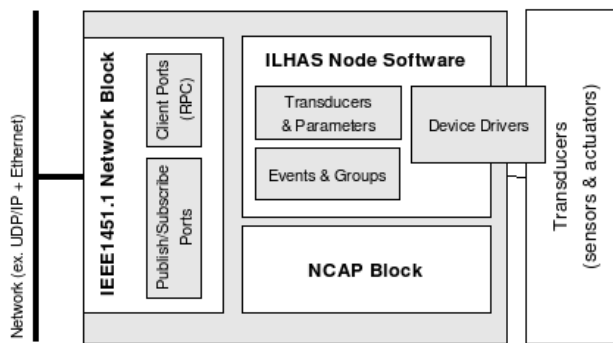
Network (ex. UDP/IP + Ethernet)

IEEE1451.1 Network Block

Client Ports (RPC)

Publish/Subscribe Ports

ILHAS Node Software

Transducers & Parameters

Device Drivers

Events & Groups

NCAP Block

Transducers (sensors & actuators)